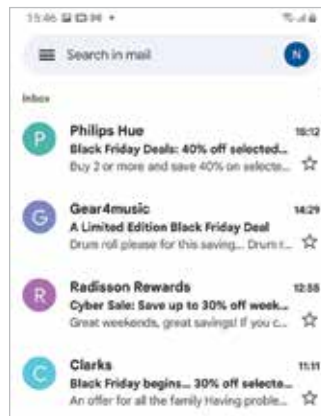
15:46

Search in mail

N

Inbox

P

Philips Hue

15:12

Black Friday Deals: 40% off selected...

Buy 2 or more and save 40% on selecte...

G

Gear4music

14:29

A Limited Edition Black Friday Deal

Drum roll please for this saving... Drum r...

R

Radisson Rewards

12:55

Cyber Sale: Save up to 30% off week...

Great weekends, great savings! If you c...

C

Clarks

11:11

Black Friday begins... 30% off selecte...

An offer for all the family Having proble...